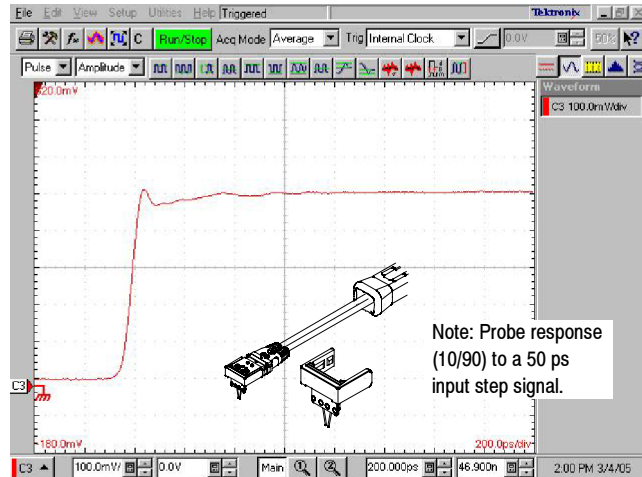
File Edit View Setup Utilities Help Triggered

Tektronix

C Run/Stop Acq Mode Average Trig Internal Clock 0.0V

Pulse Amplitude

Waveform

C3 100.0mV/div

320.0mV

C3

-180.0mV

200.0ps/div

Note: Probe response (10/90) to a 50 ps input step signal.

C3 100.0mV 0.0V Main 200.000ps 46.900n 2:00 PM 3/4/05